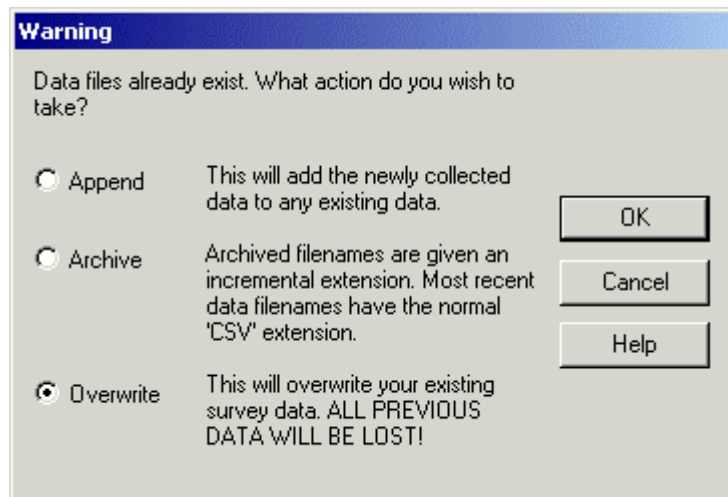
Warning

Data files already exist. What action do you wish to take?

Append This will add the newly collected data to any existing data.

Archive Archived filenames are given an incremental extension. Most recent data filenames have the normal 'CSV' extension.

Overwrite This will overwrite your existing survey data. ALL PREVIOUS DATA WILL BE LOST!

OK

Cancel

Help